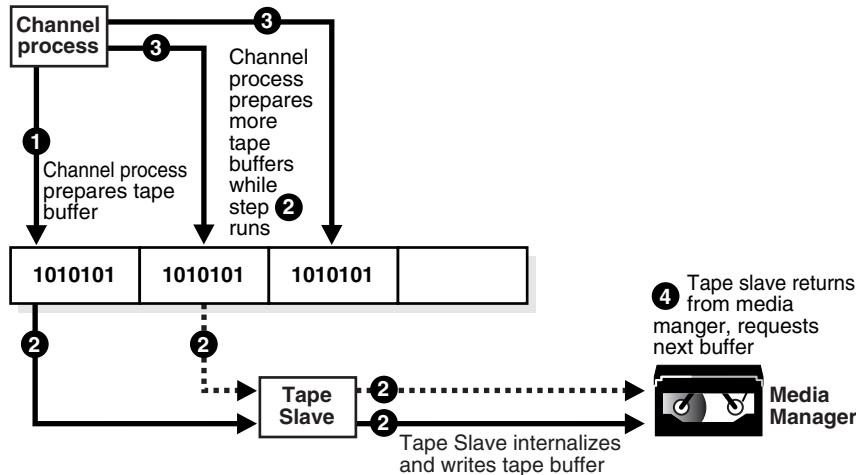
Channel process

3

3

Channel process prepares more tape buffers while step 2 runs

1

Channel process prepares tape buffer

| 1010101 | 1010101 | 1010101 | |
|---|---|---|---|

4 Tape slave returns from media manger, requests next buffer

2

2

Tape Slave

2

2

Media Manager

Tape Slave internalizes and writes tape buffer